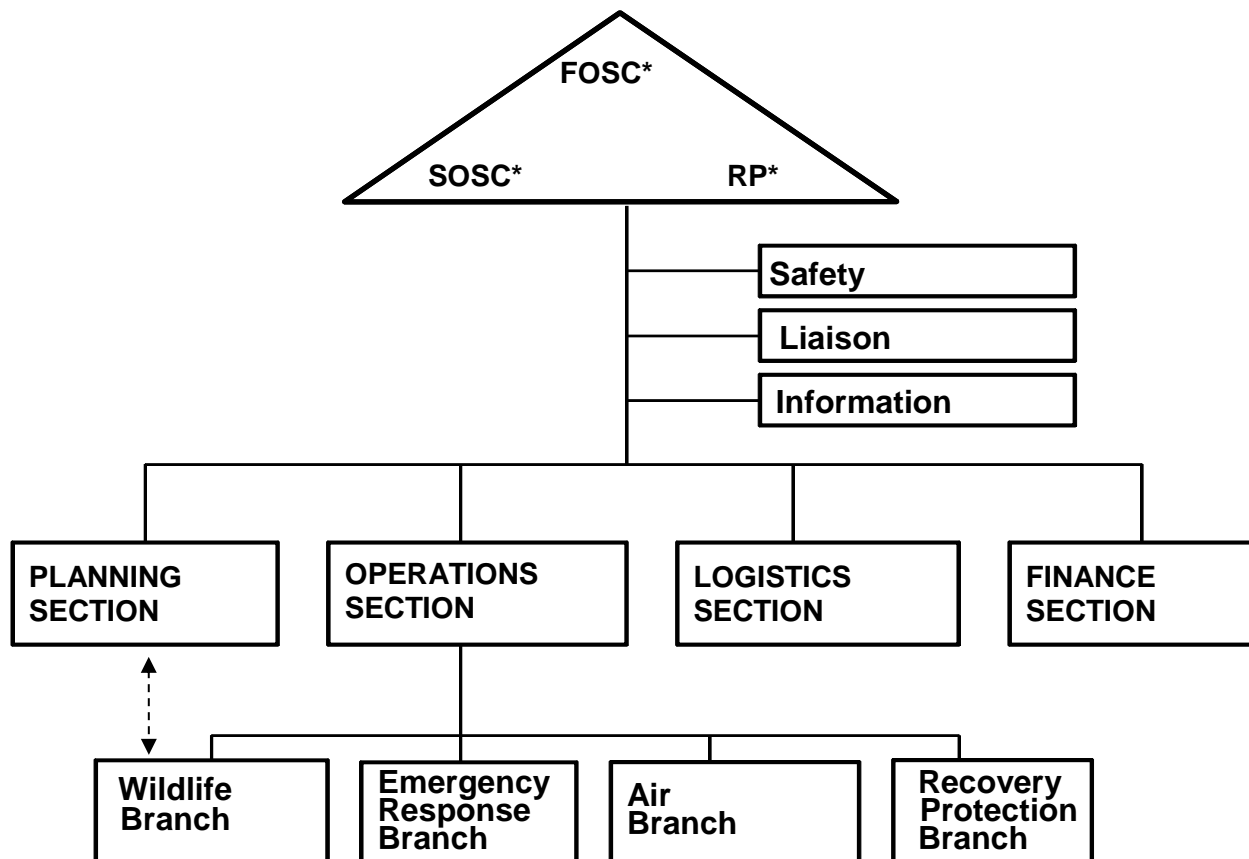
FOSC*

SOSC*

RP*

Safety

Liaison

Information

PLANNING SECTION

OPERATIONS SECTION

LOGISTICS SECTION

FINANCE SECTION

Wildlife Branch

Emergency Response Branch

Air Branch

Recovery Protection Branch